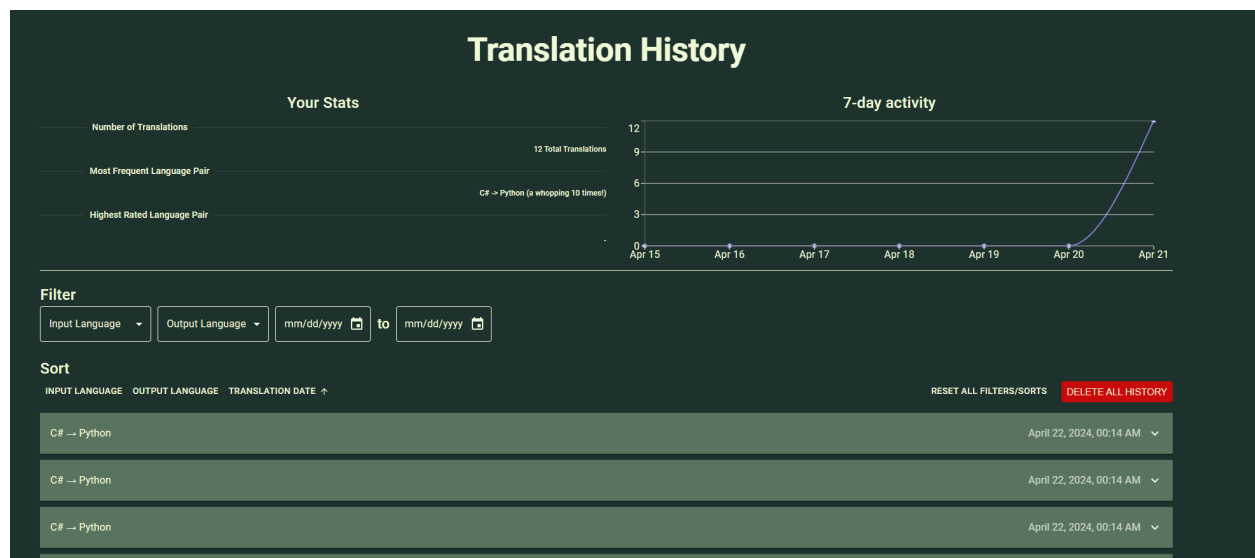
Translation History

Your Stats

Number of Translations

12 Total Translations

Most Frequent Language Pair

C# -> Python (a whopping 10 times!)

Highest Rated Language Pair

-

7-day activity

12
9
6
3
0

Apr 15 Apr 16 Apr 17 Apr 18 Apr 19 Apr 20 Apr 21

Filter

Input Language
Output Language
mm/dd/yyyy to mm/dd/yyyy

Sort

INPUT LANGUAGE OUTPUT LANGUAGE TRANSLATION DATE ↑

RESET ALL FILTERS/SORTS DELETE ALL HISTORY

C# → Python April 22, 2024, 00:14 AM

C# → Python April 22, 2024, 00:14 AM

C# → Python April 22, 2024, 00:14 AM